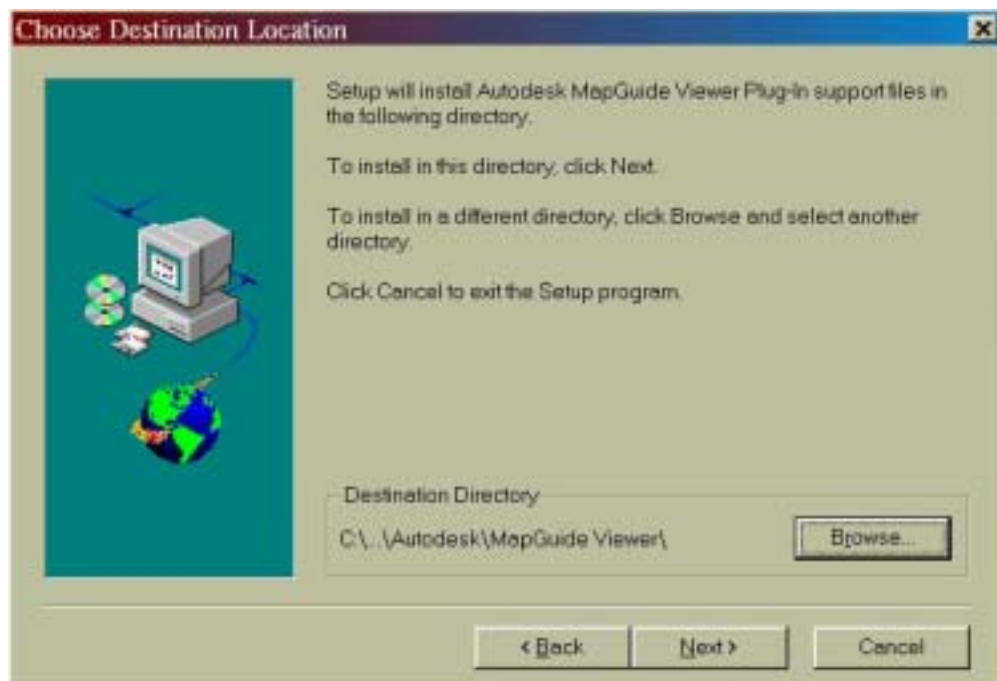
Choose Destination Location

Setup will install Autodesk MapGuide Viewer Plug-In support files in the following directory.

To install in this directory, click Next.

To install in a different directory, click Browse and select another directory.

Click Cancel to exit the Setup program.

Destination Directory

C:\...\Autodesk\MapGuide Viewer\

Browse...

< Back

Next >

Cancel